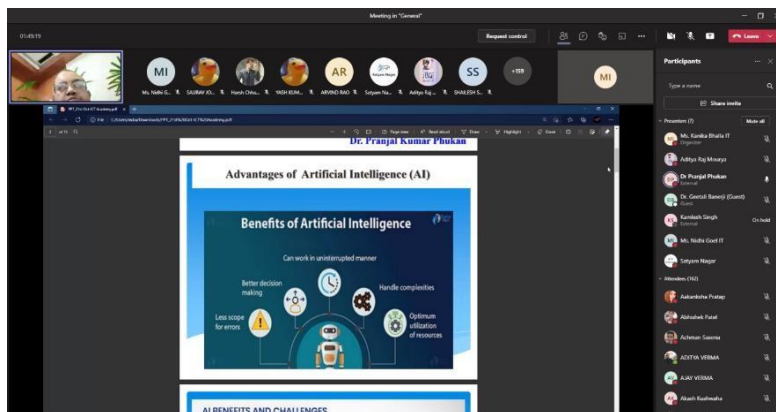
Meeting in "General"

01:45:19

Request control

Leave

MI

MI

AR

SS

+159

Ms. Nidhi G...

SAURAV KU...

Harsh Chha...

YASH KUM...

ARVIND RAO

Satyam Na...

Aditya Raj...

SHAILESH S...

Dr. Pranjal Kumar Phukan

Advantages of Artificial Intelligence (AI)

Benefits of Artificial Intelligence

Can work in uninterrupted manner

Better decision making

Handle complexities

Less scope for errors

Optimum utilization of resources

AI BENEFITS AND CHALLENGES

Participants

Type a name

Share invite

Presenters (7)

Mute all

Ms. Kanika Bhalla IT
Organizer

Aditya Raj Mourya

Dr Pranjal Phukan
External

Dr. Geetali Banerji (Guest)
Guest

Kamlesh Singh
External

On hold

Ms. Nidhi Goel IT

Satyam Nagar

Attendees (162)

Aakanksha Pratap

Abhishek Patel

Achman Saxena

ADITYA VERMA

AJAY VERMA

Akash Kushwaha